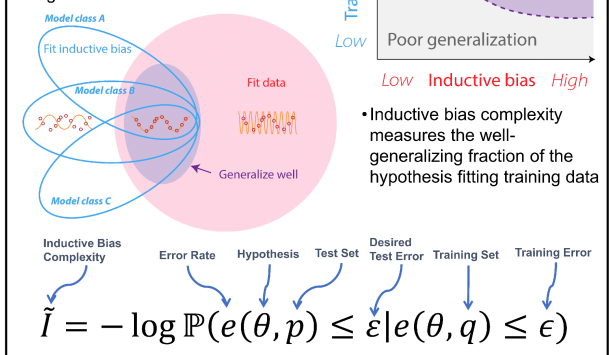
Model class A

Fit inductive bias

Model class B

Model class C

Fit data

Generalize well

Tra

Low

Poor generalization

Low Inductive bias High

• Inductive bias complexity measures the well-generalizing fraction of the hypothesis fitting training data

Inductive Bias Complexity

Error Rate

Hypothesis

Test Set

Desired Test Error

Training Set

Training Error

$\tilde{I} = -\log \mathbb{P}(e(\theta, p) \leq \varepsilon | e(\theta, q) \leq \epsilon)$